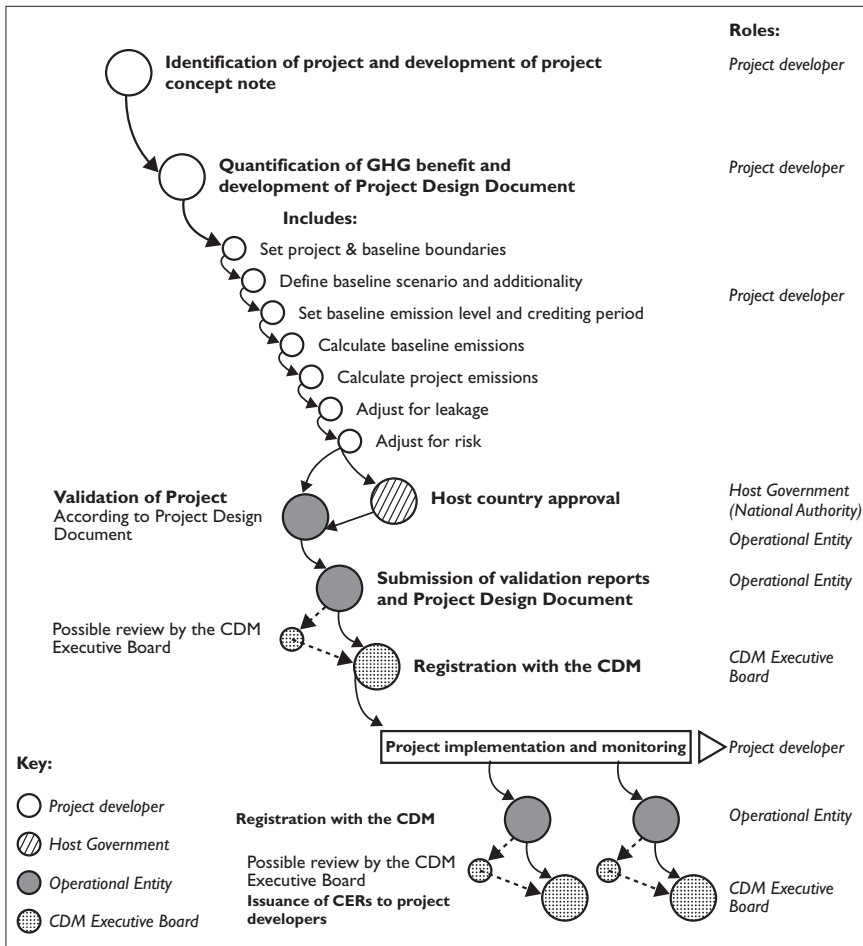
Roles:

Identification of project and development of project concept note

Project developer

Quantification of GHG benefit and development of Project Design Document

Project developer

Includes:

Set project & baseline boundaries

Define baseline scenario and additionality

Set baseline emission level and crediting period

Project developer

Calculate baseline emissions

Calculate project emissions

Adjust for leakage

Adjust for risk

Validation of Project
According to Project Design Document

Host country approval

Host Government (National Authority)

Operational Entity

Submission of validation reports and Project Design Document

Operational Entity

Possible review by the CDM Executive Board

Registration with the CDM

CDM Executive Board

Project implementation and monitoring

Project developer

Key:

Project developer

Host Government

Operational Entity

CDM Executive Board

Registration with the CDM

Operational Entity

Possible review by the CDM Executive Board

Issuance of CERs to project developers

CDM Executive Board